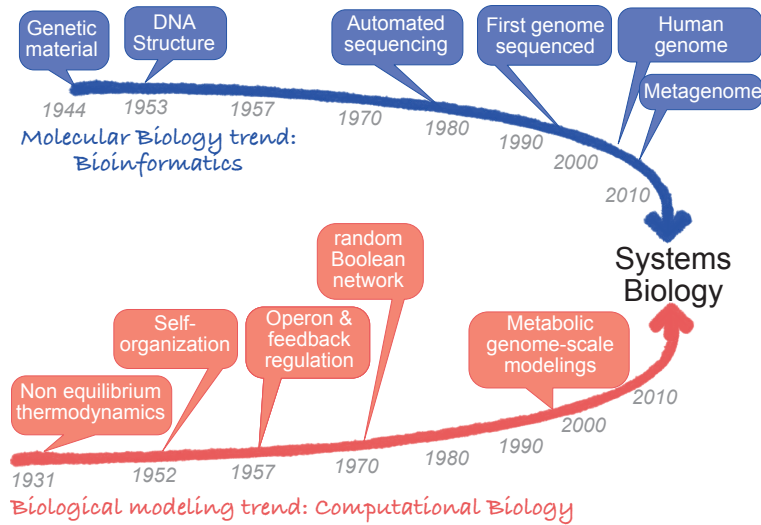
Genetic material

DNA Structure

Automated sequencing

First genome sequenced

Human genome

Metagenome

1944
1953
1957
1970
1980
1990
2000
2010

Molecular Biology trend: Bioinformatics

Systems Biology

random Boolean network

Self-organization

Operon & feedback regulation

Metabolic genome-scale modelings

Non equilibrium thermodynamics

2010
2000
1990
1931
1952
1957
1970
1980

Biological modeling trend: Computational Biology